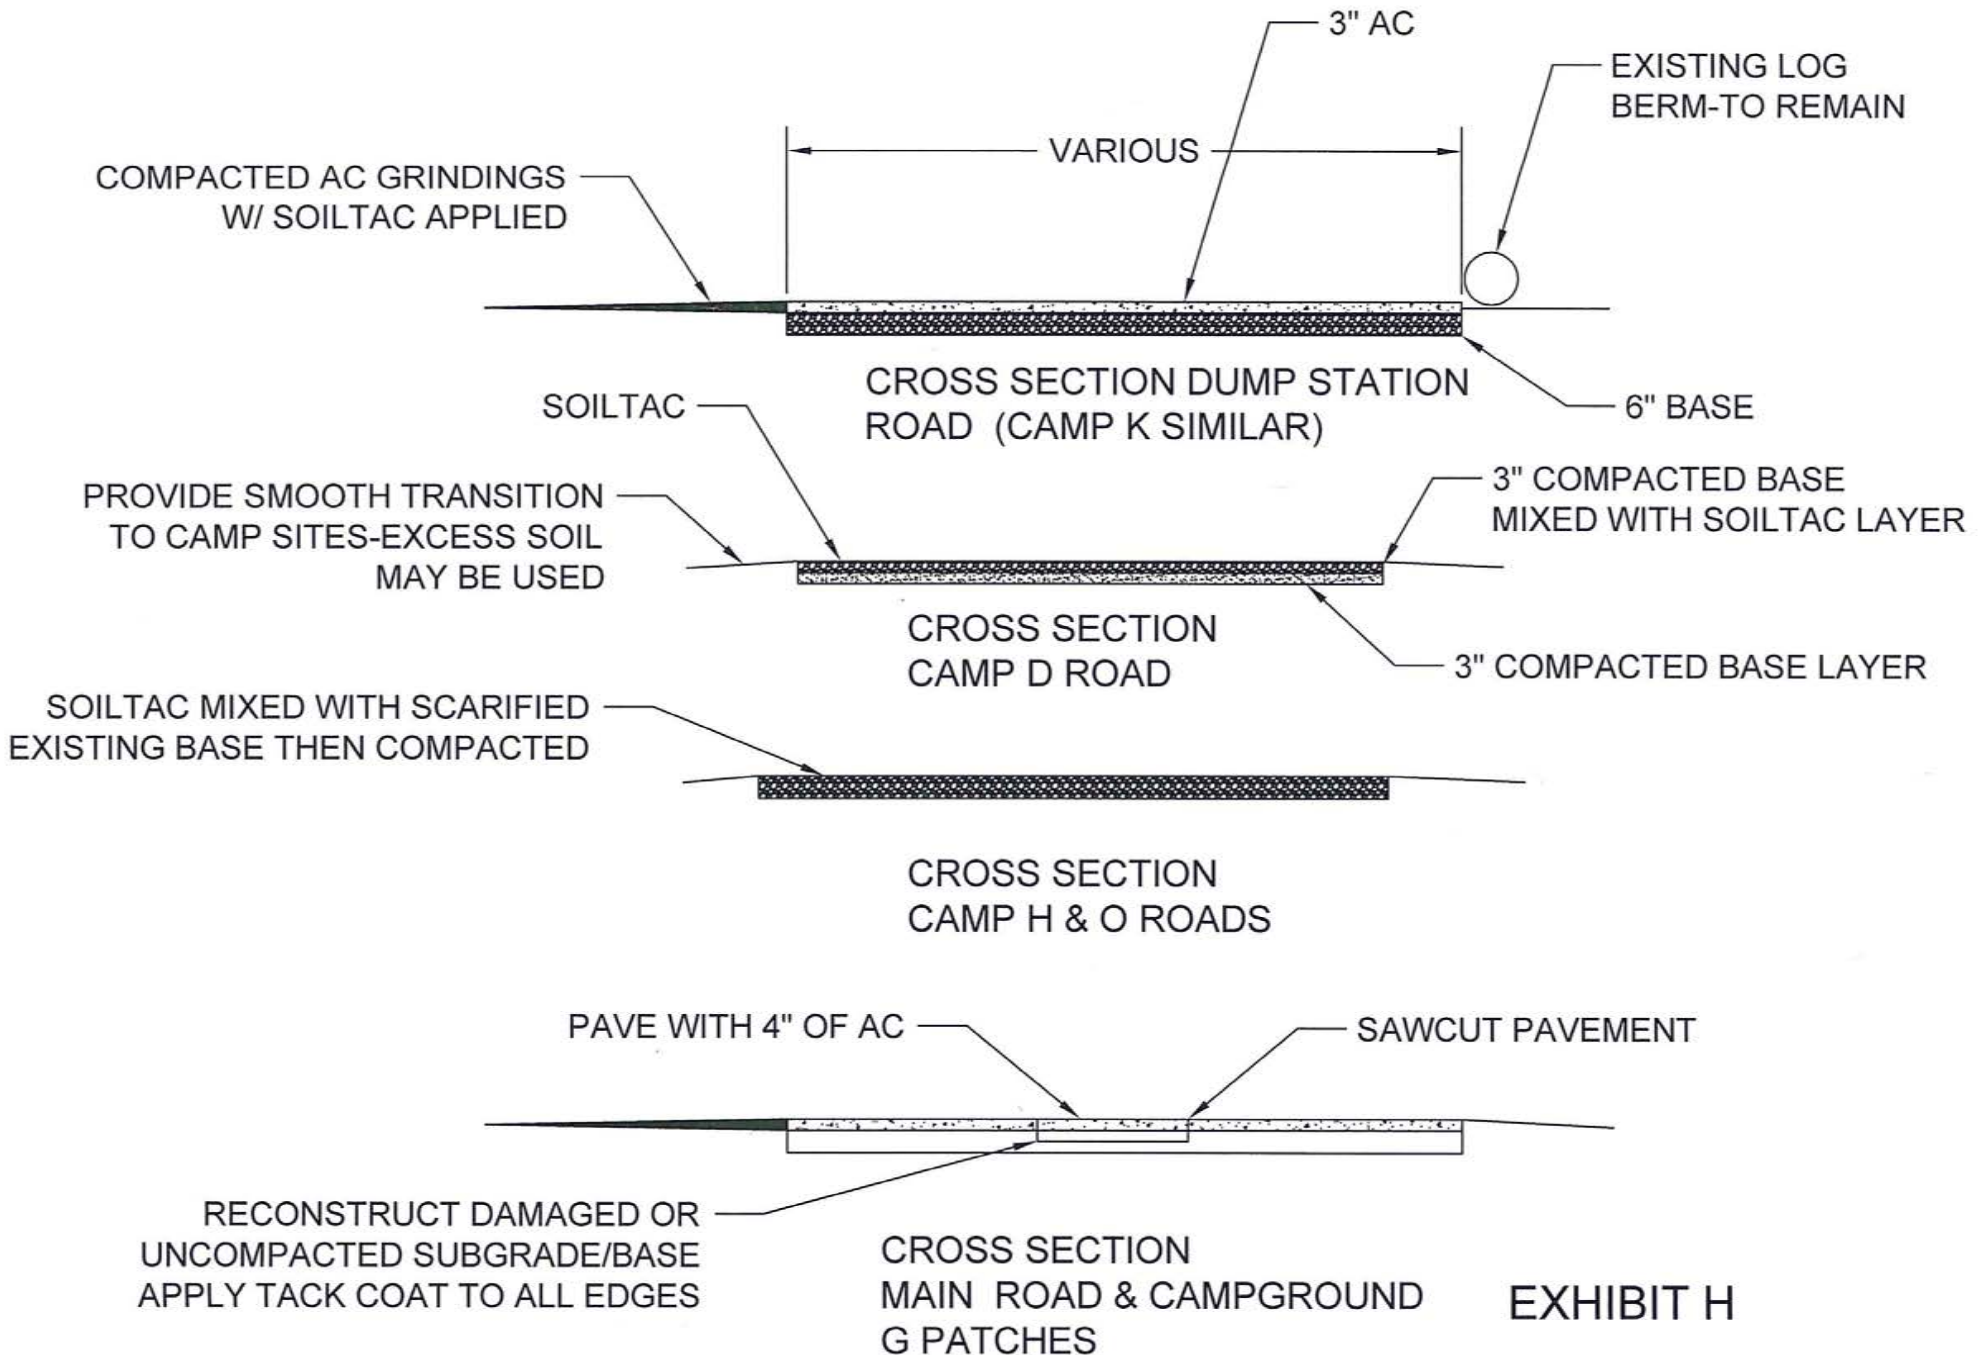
3" AC

EXISTING LOG
BERM-TO REMAIN

VARIOUS

COMPACTED AC GRINDINGS
W/ SOILTAC APPLIED

CROSS SECTION DUMP STATION
ROAD (CAMP K SIMILAR)

6" BASE

SOILTAC

PROVIDE SMOOTH TRANSITION
TO CAMP SITES-EXCESS SOIL
MAY BE USED

3" COMPACTED BASE
MIXED WITH SOILTAC LAYER

CROSS SECTION
CAMP D ROAD

3" COMPACTED BASE LAYER

SOILTAC MIXED WITH SCARIFIED
EXISTING BASE THEN COMPACTED

CROSS SECTION
CAMP H & O ROADS

PAVE WITH 4" OF AC

SAWCUT PAVEMENT

RECONSTRUCT DAMAGED OR
UNCOMPACTED SUBGRADE/BASE
APPLY TACK COAT TO ALL EDGES

CROSS SECTION
MAIN ROAD & CAMPGROUND
G PATCHES

EXHIBIT H